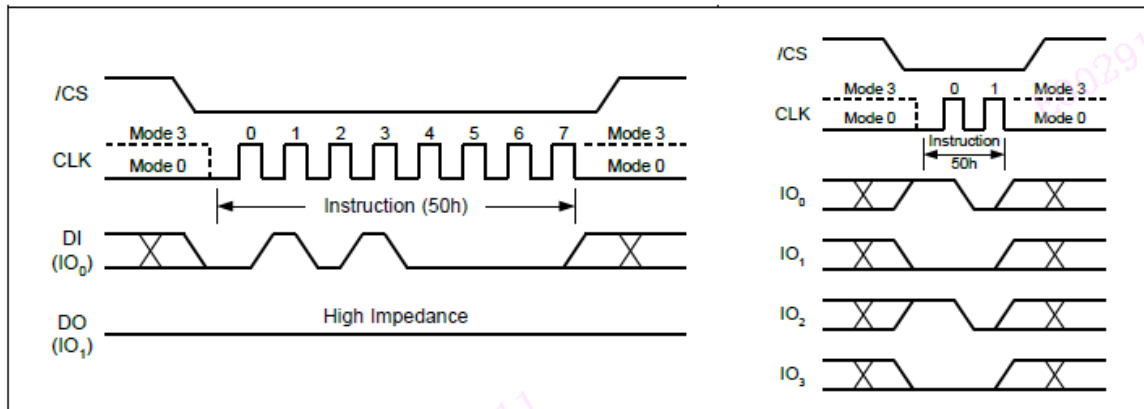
/CS

Mode 3
CLK
Mode 0

0 1 2 3 4 5 6 7

Mode 3
Mode 0

Instruction (50h)

DI
($IO_0$)

DO
($IO_1$)

High Impedance

/CS

Mode 3
CLK
Mode 0

0 1

Mode 3
Mode 0

Instruction
50h

$IO_0$

$IO_1$

$IO_2$

$IO_3$